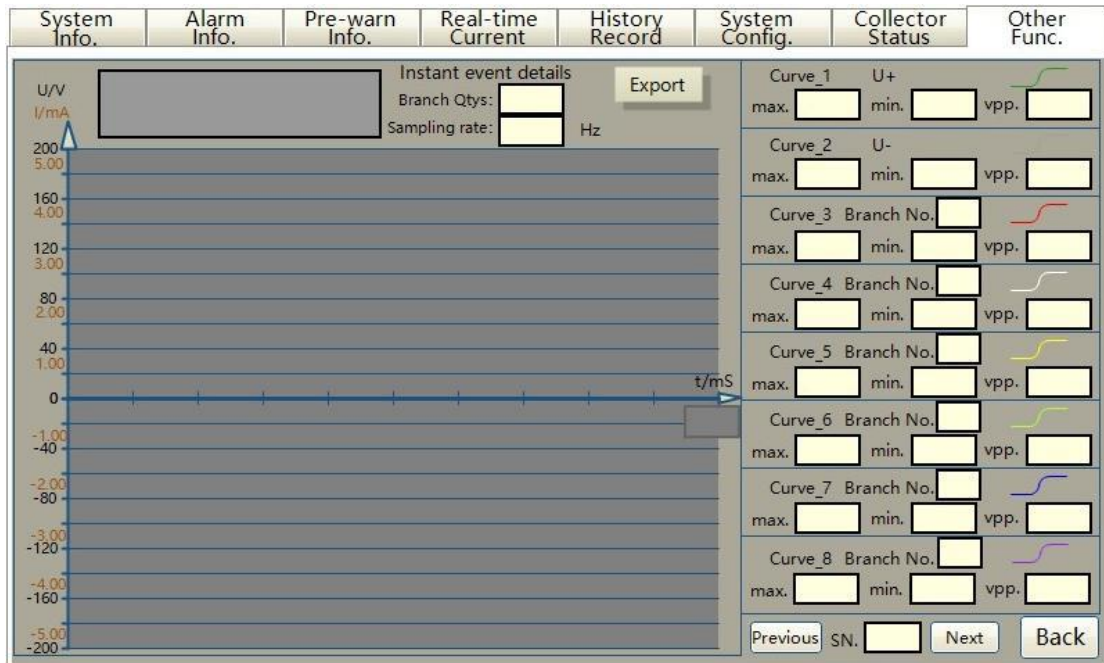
System Info. | Alarm Info. | Pre-warn Info. | Real-time Current | History Record | System Config. | Collector Status | Other Func.

U/V
I/mA

Instant event details
Branch Qtys:
Sampling rate: Hz
Export

200
5.00
160
4.00
120
3.00
80
2.00
40
1.00
0
-1.00
-40
-2.00
-80
-3.00
-120
-4.00
-160
-5.00
-200

t/mS

Curve_1 U+
max. min. vpp.
Curve_2 U-
max. min. vpp.
Curve_3 Branch No.
max. min. vpp.
Curve_4 Branch No.
max. min. vpp.
Curve_5 Branch No.
max. min. vpp.
Curve_6 Branch No.
max. min. vpp.
Curve_7 Branch No.
max. min. vpp.
Curve_8 Branch No.
max. min. vpp.

Previous SN. Next Back